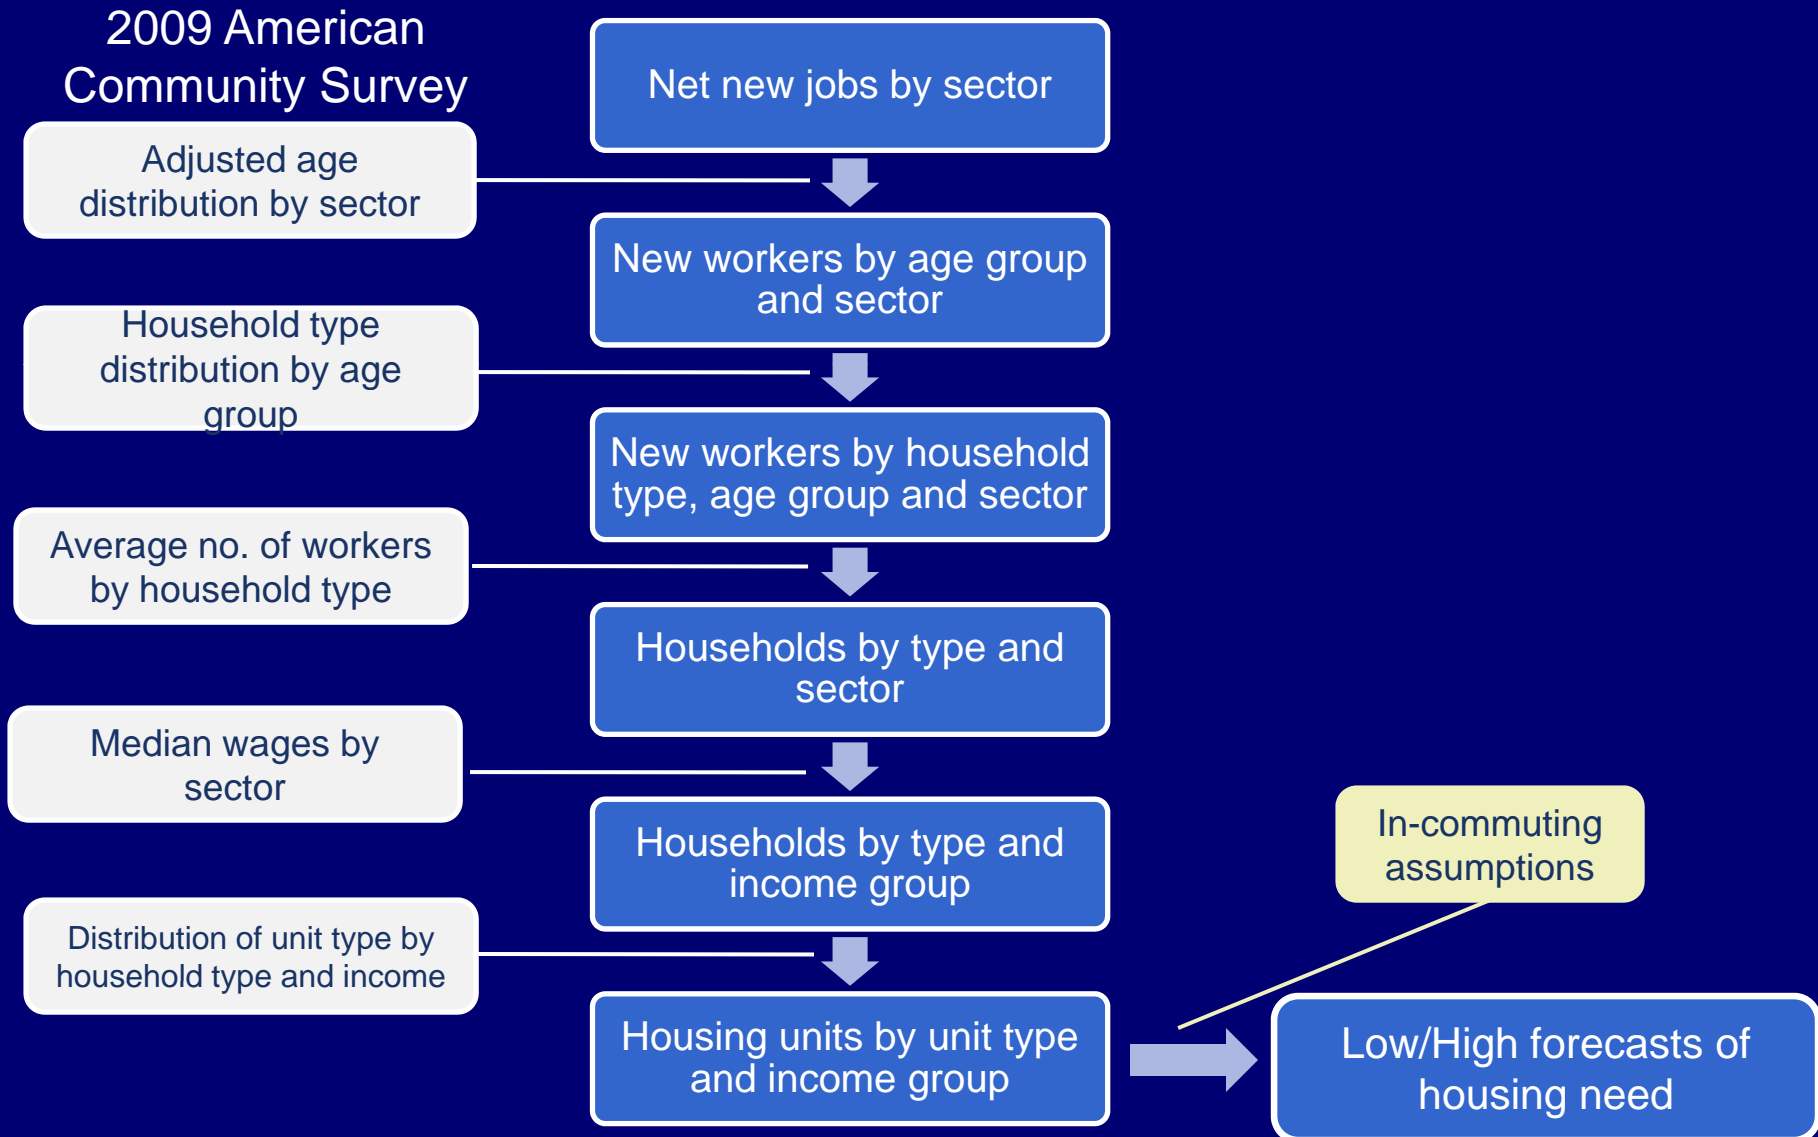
2009 American Community Survey

Net new jobs by sector

Adjusted age distribution by sector

New workers by age group and sector

Household type distribution by age group

New workers by household type, age group and sector

Average no. of workers by household type

Households by type and sector

Median wages by sector

Households by type and income group

In-commuting assumptions

Distribution of unit type by household type and income

Housing units by unit type and income group

Low/High forecasts of housing need